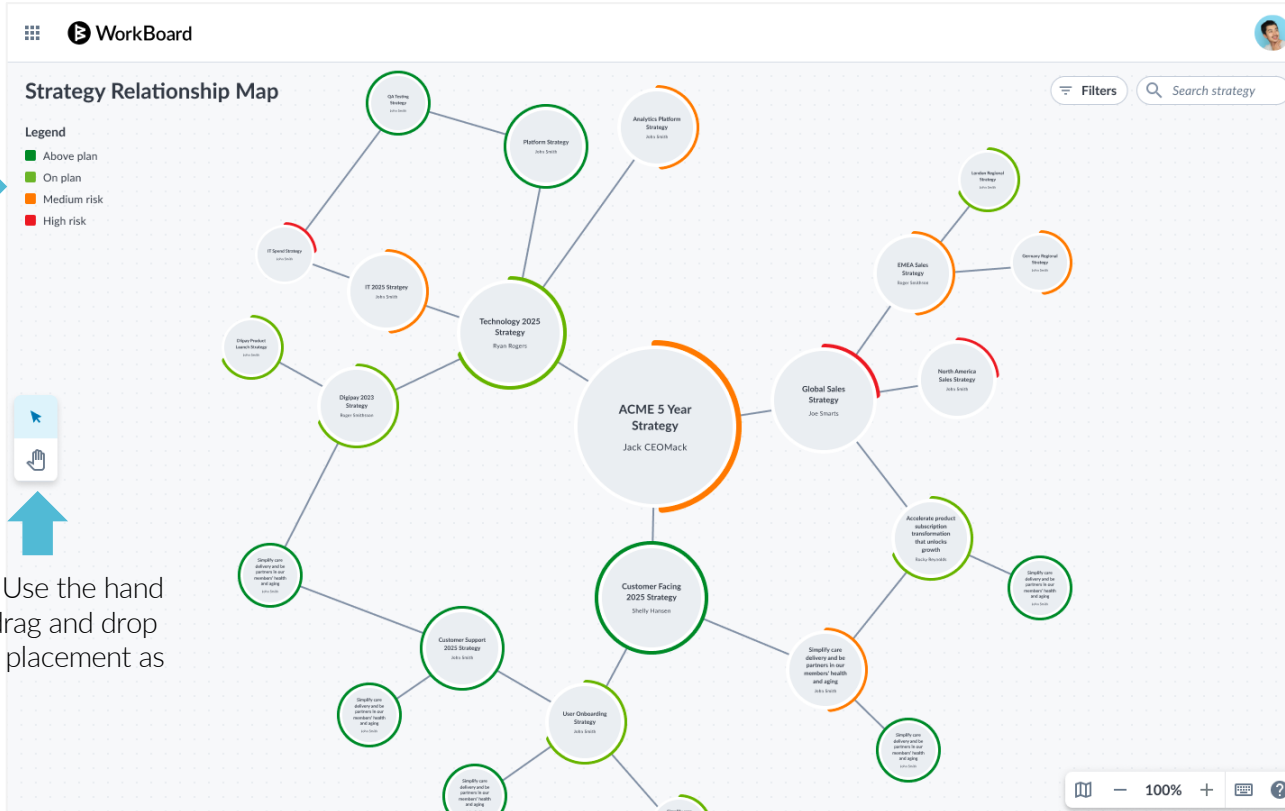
WorkBoard

Strategy Relationship Map

Filters

Search strategy

Legend
Above plan
On plan
Medium risk
High risk

QA Testing Strategy
John Smith

Platform Strategy
John Smith

Analytics Platform Strategy
John Smith

London Regional Strategy
John Smith

IT Spend Strategy
John Smith

IT 2025 Strategy
John Smith

EMEA Sales Strategy
Roger Smithson

Germany Regional Strategy
John Smith

Technology 2025 Strategy
Ryan Rogers

Digipay Product Launch Strategy
John Smith

North America Sales Strategy
John Smith

Digipay 2023 Strategy
Roger Smithson

ACME 5 Year Strategy
Jack CEOMack

Global Sales Strategy
Joe Smarts

Accelerate product subscription transformation that unlocks growth
Rocky Reynolds

Simplify care delivery and be partners in our members' health and aging
John Smith

Simplify care delivery and be partners in our members' health and aging
John Smith

Customer Facing 2025 Strategy
Shelly Hansen

Customer Support 2025 Strategy
John Smith

Simplify care delivery and be partners in our members' health and aging
John Smith

Simplify care delivery and be partners in our members' health and aging
John Smith

User Onboarding Strategy
John Smith

Simplify care delivery and be partners in our members' health and aging
John Smith

Simplify care delivery and be partners in our members' health and aging
John Smith

Use the hand
lrag and drop
placement as

100%